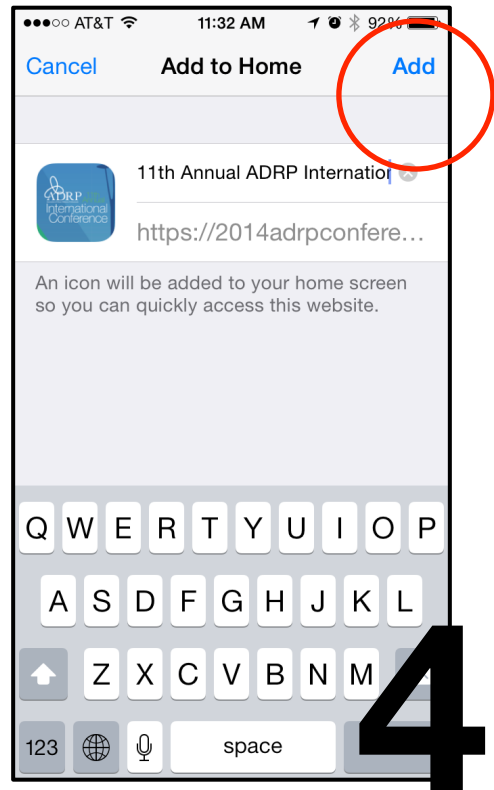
●●●○○ AT&T 11:32 AM 92%

Cancel Add to Home Add

11th Annual ADRP Internation

https://2014adrpconfere...

ADRP International Conference

An icon will be added to your home screen so you can quickly access this website.

Q W E R T Y U I O P
A S D F G H J K L
Z X C V B N M
123 space

4